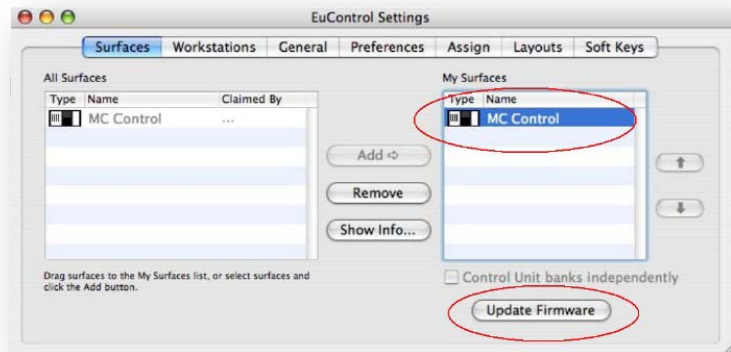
EuControl Settings

Surfaces | Workstations | General | Preferences | Assign | Layouts | Soft Keys

All Surfaces

| Type | Name | Claimed By |
|---|---|---|
| | MC Control | ... |

Add ⇨

Remove

Show Info...

My Surfaces

| Type | Name |
|---|---|
| | MC Control |

Drag surfaces to the My Surfaces list, or select surfaces and click the Add button.

Control Unit banks independently

Update Firmware